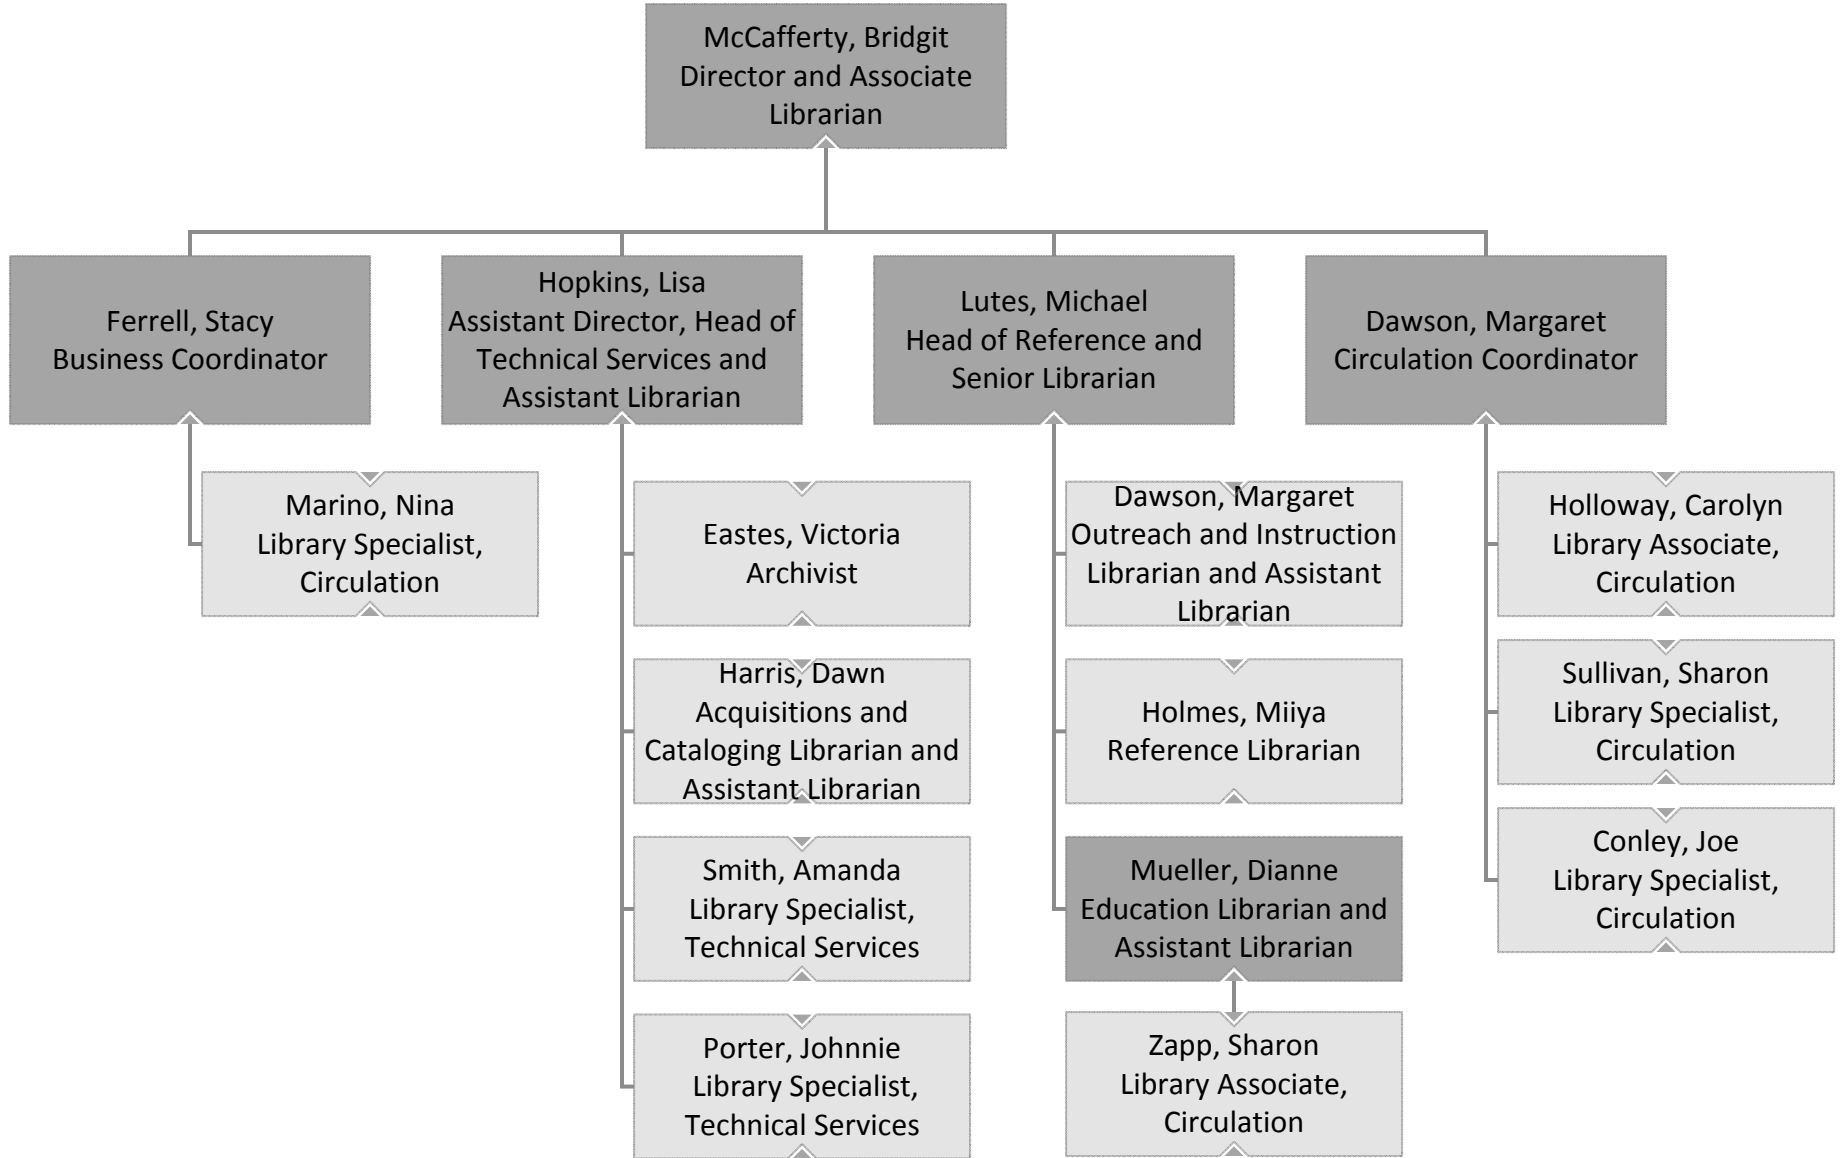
McCafferty, Bridgit
Director and Associate Librarian

Ferrell, Stacy
Business Coordinator

Hopkins, Lisa
Assistant Director, Head of Technical Services and Assistant Librarian

Lutes, Michael
Head of Reference and Senior Librarian

Dawson, Margaret
Circulation Coordinator

Marino, Nina
Library Specialist, Circulation

Eastes, Victoria
Archivist

Harris, Dawn
Acquisitions and Cataloging Librarian and Assistant Librarian

Smith, Amanda
Library Specialist, Technical Services

Porter, Johnnie
Library Specialist, Technical Services

Dawson, Margaret
Outreach and Instruction Librarian and Assistant Librarian

Holmes, Miiya
Reference Librarian

Mueller, Dianne
Education Librarian and Assistant Librarian

Zapp, Sharon
Library Associate, Circulation

Holloway, Carolyn
Library Associate, Circulation

Sullivan, Sharon
Library Specialist, Circulation

Conley, Joe
Library Specialist, Circulation